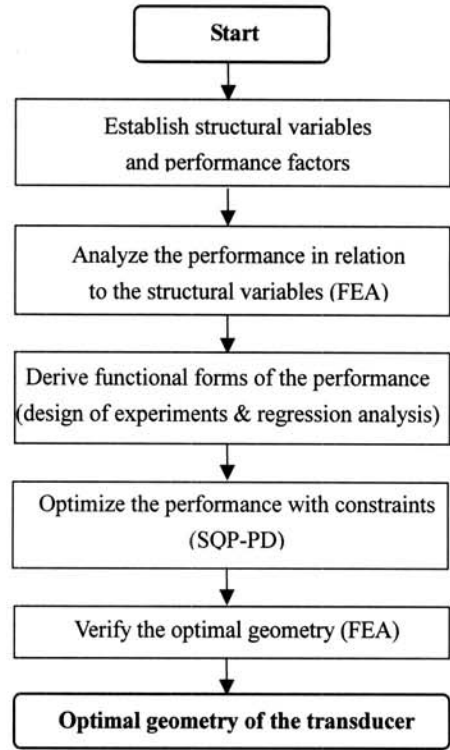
Start

Establish structural variables and performance factors

Analyze the performance in relation to the structural variables (FEA)

Derive functional forms of the performance (design of experiments & regression analysis)

Optimize the performance with constraints (SQP-PD)

Verify the optimal geometry (FEA)

Optimal geometry of the transducer